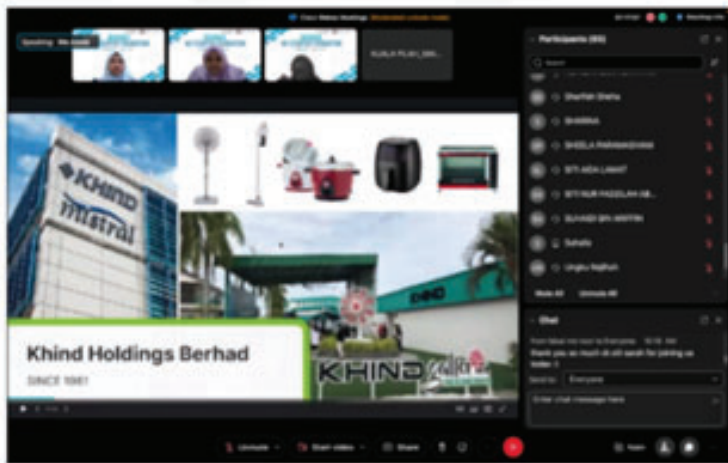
Cisco Webex Meetings

Speaking: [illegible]

KUALA PILAH, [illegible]

Participants (69)

Search

Sharifah Shaha

SHARINA

SHEELA PARAMASIVAM

SITI AIDA LAMAT

SITI NUR FAZZLIAH AB...

SUHAIDI BIN ARIFFIN

Suhaila

Ungku Najihah

Mute All

Unmute All

Chat

Thank you so much di all sarah for joining us today :)

Send to: Everyone

Enter chat message here

KHIND

mistral

Khind Holdings Berhad

SINCE 1961

KHIND

Unmute

Start video

Share

Apps